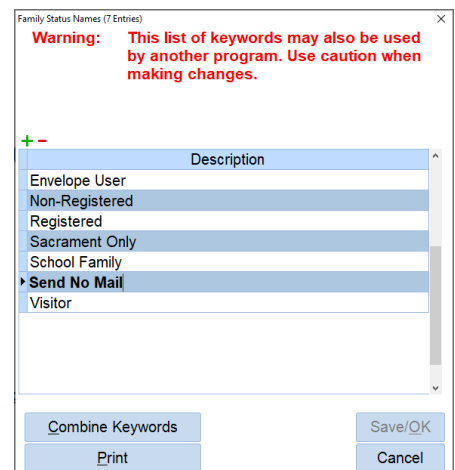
Family Status Names (7 Entries)

×

Warning: This list of keywords may also be used by another program. Use caution when making changes.

+ −

| Description |
|---|
| Envelope User |
| Non-Registered |
| Registered |
| Sacrament Only |
| School Family |
| Send No Mail |
| Visitor |

Combine Keywords

Save/OK

Print

Cancel